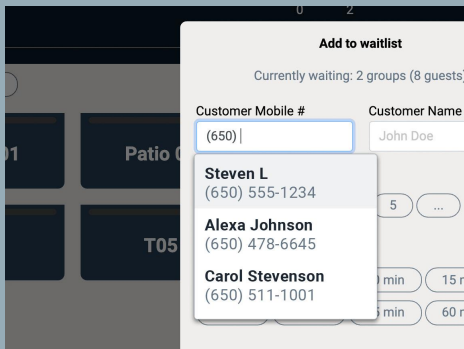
0 2

01

Patio 0

T05

Add to waitlist

Currently waiting: 2 groups (8 guests)

Customer Mobile #

(650) |

Customer Name

John Doe

Steven L
(650) 555-1234

Alexa Johnson
(650) 478-6645

Carol Stevenson
(650) 511-1001

5

...

min

15 n

min

60 n